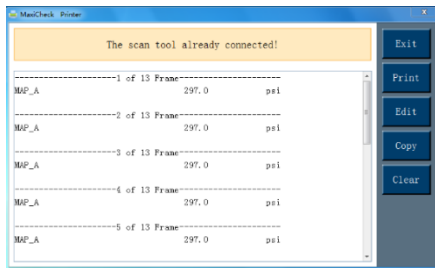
MaxiCheck Printer

The scan tool already connected!

--------------------1 of 13 Frame--------------------
MAP_A 297.0 psi

--------------------2 of 13 Frame--------------------
MAP_A 297.0 psi

--------------------3 of 13 Frame--------------------
MAP_A 297.0 psi

--------------------4 of 13 Frame--------------------
MAP_A 297.0 psi

--------------------5 of 13 Frame--------------------
MAP_A 297.0 psi

Exit
Print
Edit
Copy
Clear